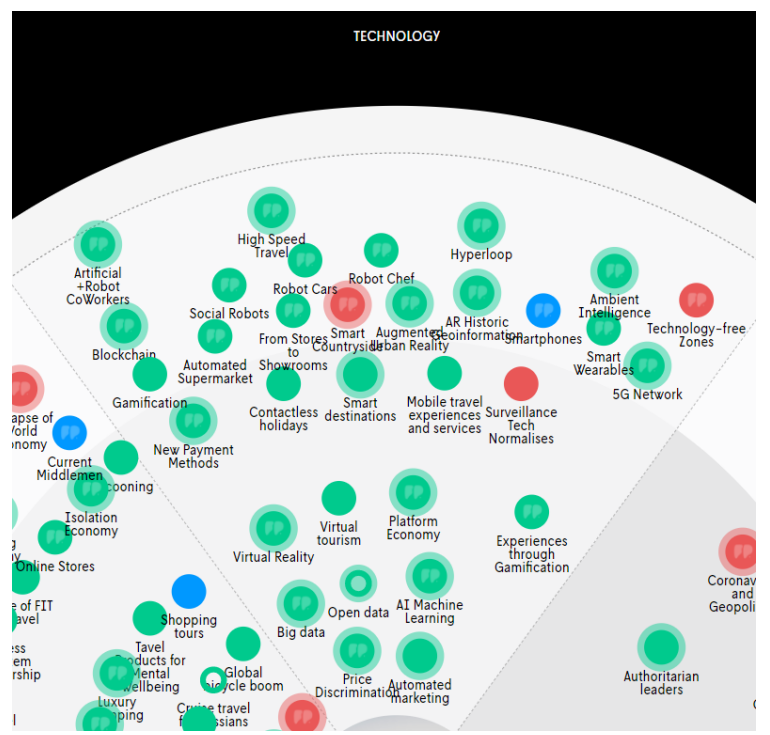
TECHNOLOGY

High Speed Travel

Artificial +Robot CoWorkers

Hyperloop

Robot Cars

Robot Chef

Ambient Intelligence

Social Robots

Technology-free Zones

From Stores to Showrooms

Smart Countryside

Augmented Urban Reality

AR Historic Geoinformation

Smartphones

Blockchain

Automated Supermarket

Smart Wearables

5G Network

Gamification

Contactless holidays

Smart destinations

Mobile travel experiences and services

Surveillance Tech Normalises

apse of World onomy

Current Middlemen

New Payment Methods

cooning

Isolation Economy

Virtual tourism

Platform Economy

Experiences through Gamification

Virtual Reality

Coronav and Geopoli

Online Stores

e of FIT avel

Shopping tours

Open data

AI Machine Learning

Big data

Tavel Products for Mental wellbeing

ess em rship

Global bicycle boom

Price Discrimination

Automated marketing

Authoritarian leaders

Luxury ping

Cruise travel fussians